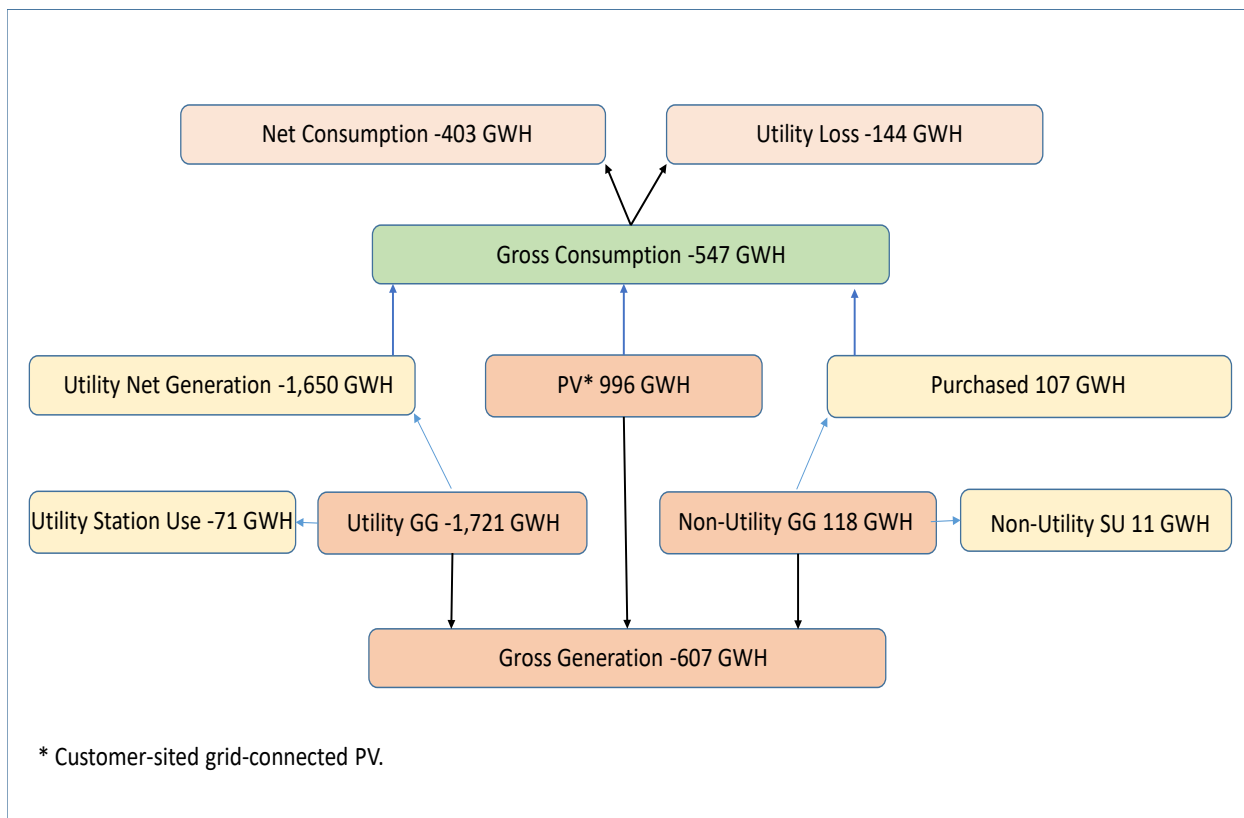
Net Consumption -403 GWH

Utility Loss -144 GWH

Gross Consumption -547 GWH

Utility Net Generation -1,650 GWH

PV* 996 GWH

Purchased 107 GWH

Utility Station Use -71 GWH

Utility GG -1,721 GWH

Non-Utility GG 118 GWH

Non-Utility SU 11 GWH

Gross Generation -607 GWH

* Customer-sited grid-connected PV.